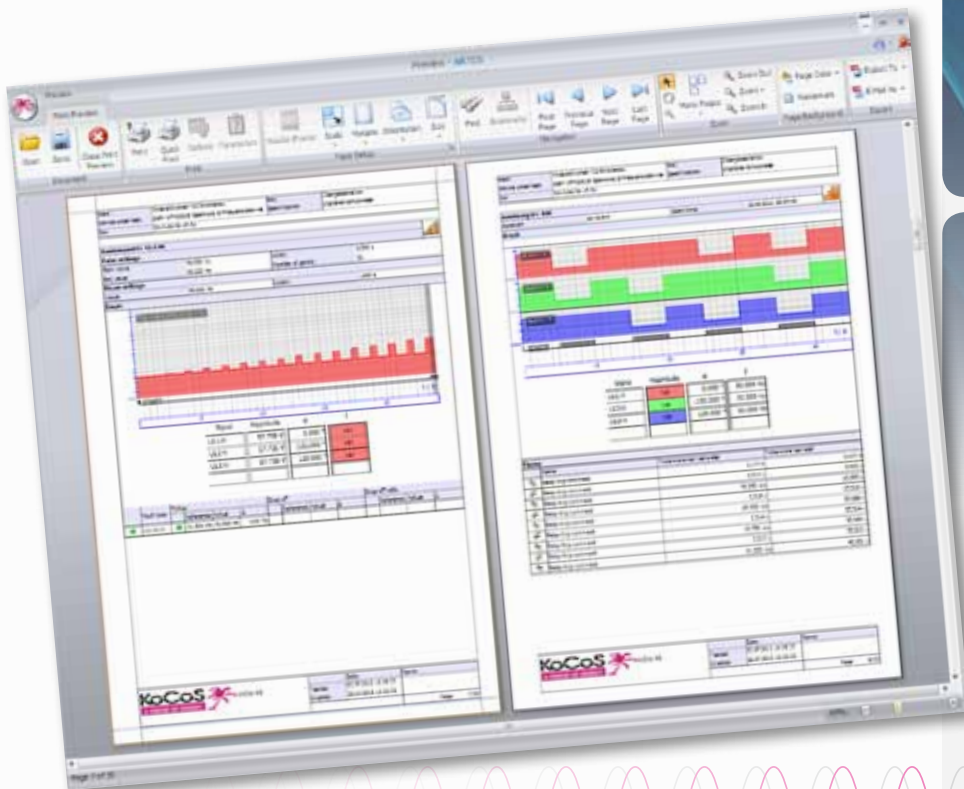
Preview - ARTES

Print Preview

Open
Save
Close Print Preview
Document

Print
Quick Print
Options
Parameters
Print

Header/Footer
Scale
Margins
Orientation
Size
Page Setup

Find
Bookmarks
First Page
Previous Page
Next Page
Last Page
Navigation

Many Pages
Zoom Out
Zoom
Zoom In
Zoom

Page Color
Watermark
Page Background

Export To
E-Mail As
Export

KoCoS

KoCoS

Page 1 of 35